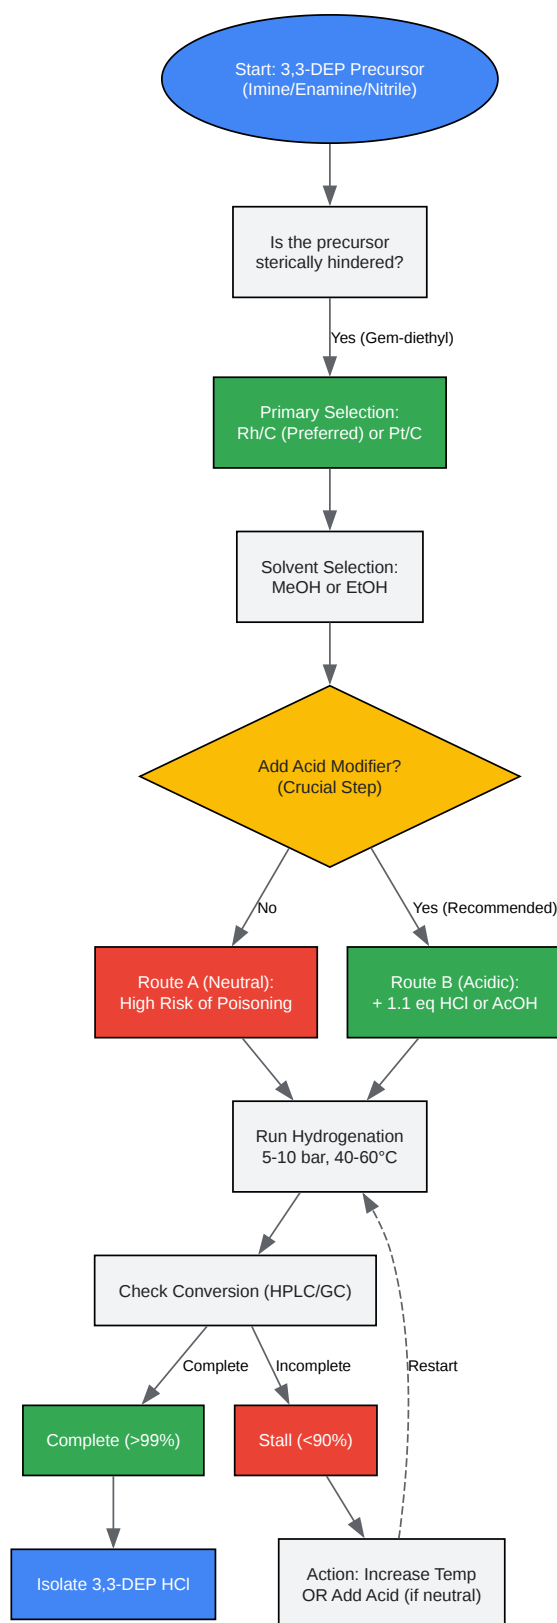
Start: 3,3-DEP Precursor (Imine/Enamine/Nitrile)

Is the precursor sterically hindered?

Yes (Gem-diethyl)

Primary Selection: Rh/C (Preferred) or Pt/C

Solvent Selection: MeOH or EtOH

Add Acid Modifier? (Crucial Step)

No

Yes (Recommended)

Route A (Neutral): High Risk of Poisoning

Route B (Acidic): + 1.1 eq HCl or AcOH

Run Hydrogenation 5-10 bar, 40-60°C

Check Conversion (HPLC/GC)

Complete

Incomplete

Restart

Complete (>99%)

Stall (<90%)

Isolate 3,3-DEP HCl

Action: Increase Temp OR Add Acid (if neutral)